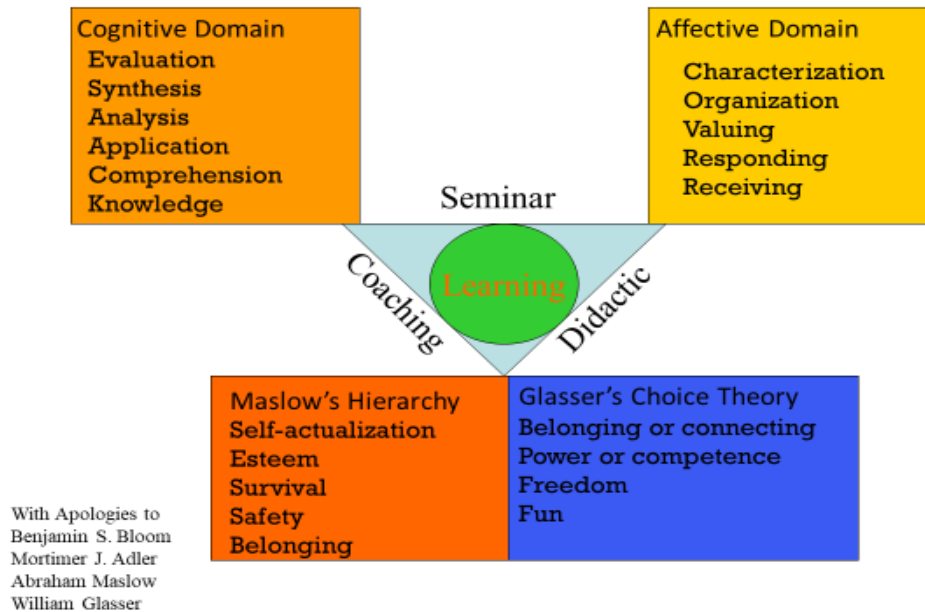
Cognitive Domain
Evaluation
Synthesis
Analysis
Application
Comprehension
Knowledge

Affective Domain
Characterization
Organization
Valuing
Responding
Receiving

Seminar

Coaching

Learning

Didactic

Maslow's Hierarchy
Self-actualization
Esteem
Survival
Safety
Belonging

Glasser's Choice Theory
Belonging or connecting
Power or competence
Freedom
Fun

With Apologies to
Benjamin S. Bloom
Mortimer J. Adler
Abraham Maslow
William Glasser